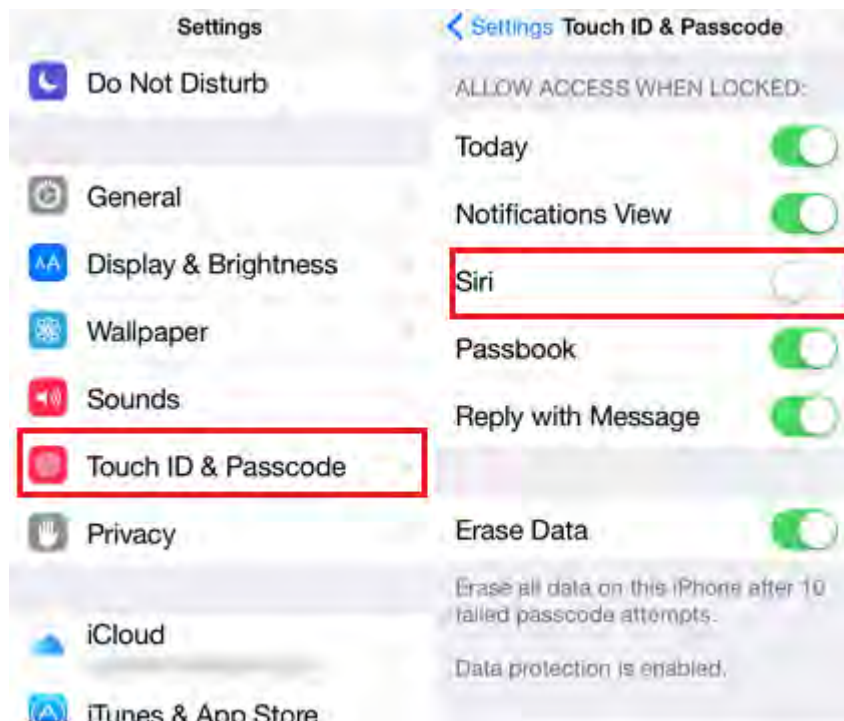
Settings

Do Not Disturb

General

Display & Brightness

Wallpaper

Sounds

Touch ID & Passcode

Privacy

iCloud

iTunes & App Store

< Settings Touch ID & Passcode

ALLOW ACCESS WHEN LOCKED:

Today

Notifications View

Siri

Passbook

Reply with Message

Erase Data

Erase all data on this iPhone after 10 failed passcode attempts.

Data protection is enabled.